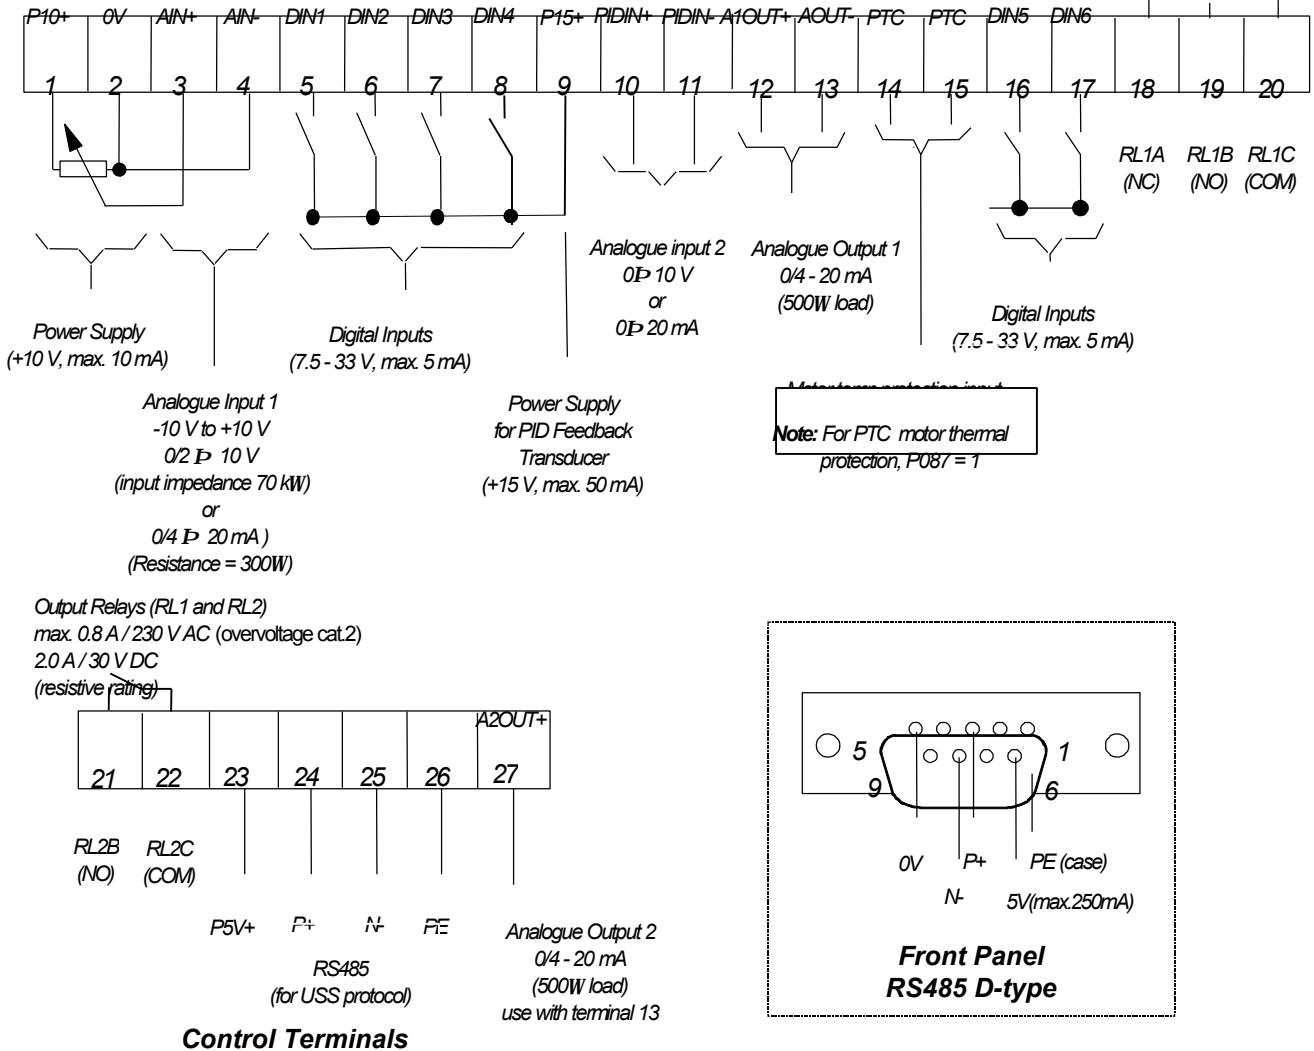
P10+ 0V AIN+ AIN- DIN1 DIN2 DIN3 DIN4 P15+ PIDIN+ PIDIN- A1OUT+ AOUT- PTC PTC DIN5 DIN6

1 2 3 4 5 6 7 8 9 10 11 12 13 14 15 16 17 18 19 20

RL1A (NC) RL1B (NO) RL1C (COM)

Analogue input 2
0Þ 10 V
or
0Þ 20 mA

Analogue Output 1
0/4 - 20 mA
(500W load)

Digital Inputs
(7.5 - 33 V, max. 5 mA)

Power Supply
(+10 V, max. 10 mA)

Digital Inputs
(7.5 - 33 V, max. 5 mA)

Motor temp protection input

Note: For PTC motor thermal protection, P087 = 1

Analogue Input 1
-10 V to +10 V
0/2 Þ 10 V
(input impedance 70 kW)
or
0/4 Þ 20 mA )
(Resistance = 300W)

Power Supply
for PID Feedback
Transducer
(+15 V, max. 50 mA)

Output Relays (RL1 and RL2)
max. 0.8 A / 230 V AC (overvoltage cat.2)
2.0 A / 30 V DC
(resistive rating)

A2OUT+

21 22 23 24 25 26 27

RL2B (NO) RL2C (COM)

P5V+ P+ N- PE

RS485
(for USS protocol)

Analogue Output 2
0/4 - 20 mA
(500W load)
use with terminal 13

Control Terminals

5 1
9 6

0V P+ PE (case)
N- 5V(max.250mA)

Front Panel
RS485 D-type